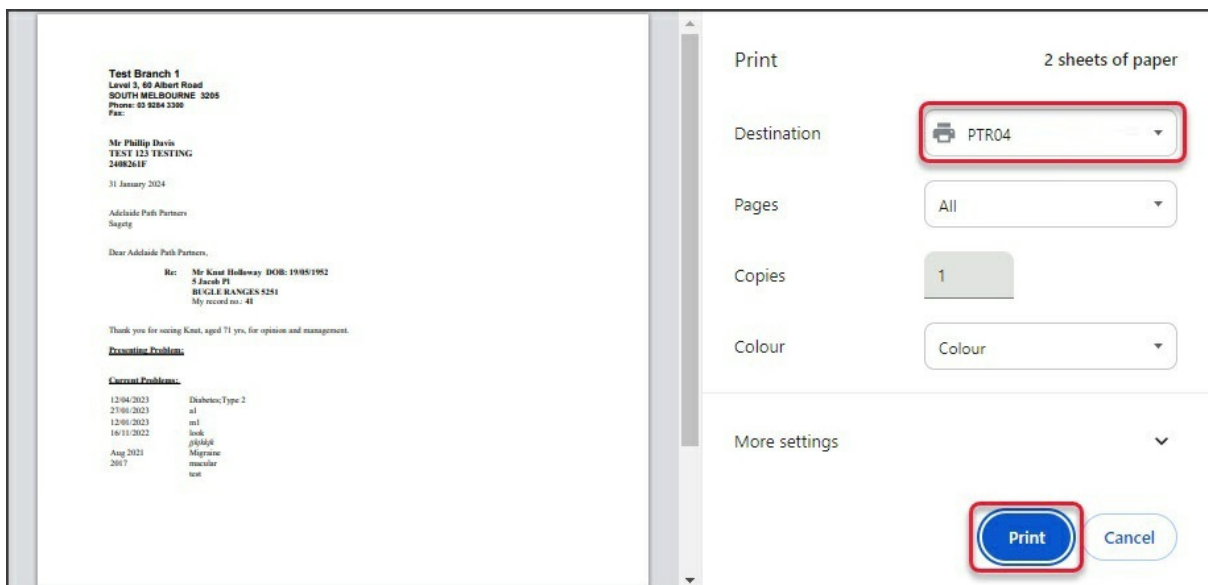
Test Branch 1
Level 3, 60 Albert Road
SOUTH MELBOURNE 3205
Phone: 03 9284 3300
Fax:

Mr Phillip Davis
TEST 123 TESTING
2408261F

31 January 2024

Adelaide Path Partners
Sagetg

Dear Adelaide Path Partners,

Re: Mr Knut Holloway DOB: 19/05/1952
5 Jacob Pl
BUGLE RANGES 5251
My record no.: 41

Thank you for seeing Knut, aged 71 yrs, for opinion and management.

Presenting Problem:

Current Problems:

| | |
|---|---|
| 12/04/2023 | Diabetes;Type 2 |
| 27/01/2023 | nl |
| 12/01/2023 | ml |
| 16/11/2022 | look |
| | jjkjhkjk |
| Aug 2021 | Migraine |
| 2017 | mucular |
| | test |

Print

2 sheets of paper

Destination

PTR04

Pages

All

Copies

1

Colour

Colour

More settings

Print

Cancel